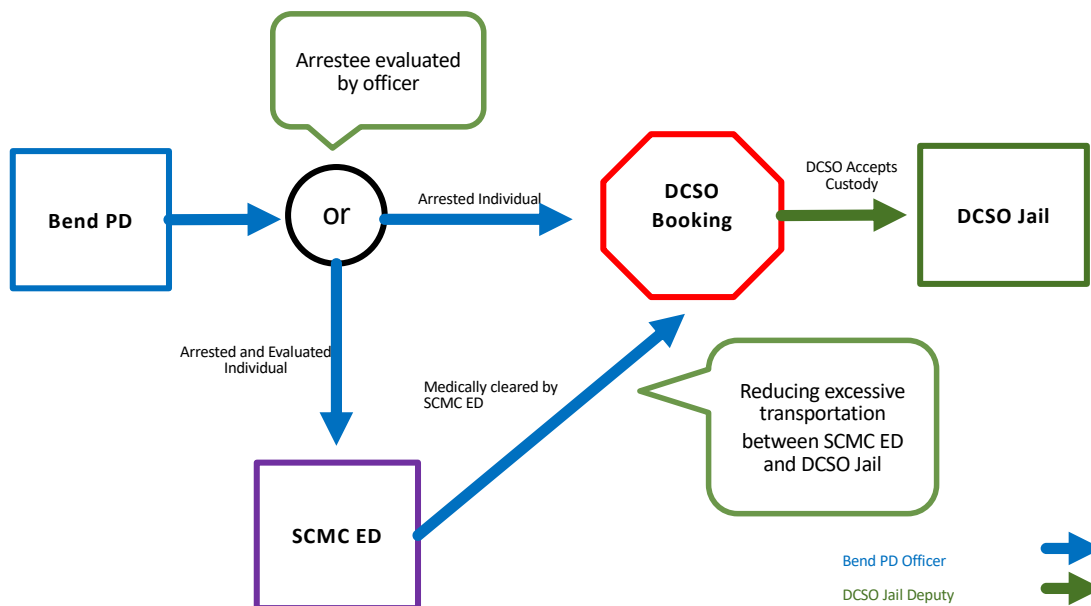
Arrestee evaluated by officer

Bend PD

or

Arrested Individual

DCSO Booking

DCSO Accepts Custody

DCSO Jail

Arrested and Evaluated Individual

Medically cleared by SCMC ED

Reducing excessive transportation between SCMC ED and DCSO Jail

SCMC ED

Bend PD Officer

DCSO Jail Deputy